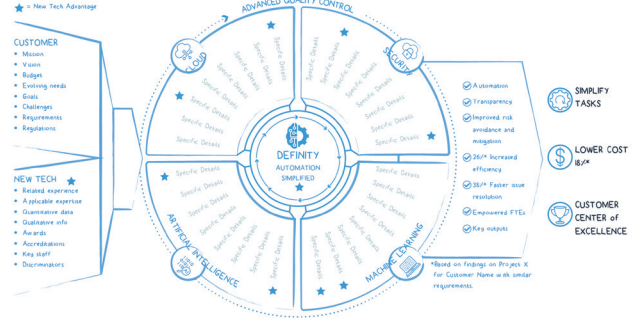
= New Tech Advantage

CUSTOMER
Mission
Vision
Budget
Evolving needs
Goals
Challenges
Requirements
Regulations

NEW TECH
Related experience
Applicable expertise
Quantitative data
Qualitative info
Awards
Accreditations
Key staff
Discriminators

ADVANCED QUALITY CONTROL

CLOUD

SECURITY

ARTIFICIAL INTELLIGENCE

MACHINE LEARNING

Specific Details
Specific Details
Specific Details
Specific Details
Specific Details
Specific Details
Specific Details
Specific Details
Specific Details
Specific Details
Specific Details
Specific Details
Specific Details
Specific Details
Specific Details
Specific Details
Specific Details
Specific Details
Specific Details
Specific Details
Specific Details
Specific Details
Specific Details
Specific Details
Specific Details
Specific Details
Specific Details
Specific Details
Specific Details
Specific Details
Specific Details
Specific Details

DEFINITY
AUTOMATION SIMPLIFIED

Automation
Transparency
Improved risk avoidance and mitigation
26/% Increased efficiency
38/% Faster issue resolution
Empowered FTEs
Key outputs

*Based on findings on Project X for Customer Name with similar requirements.

SIMPLIFY TASKS

LOWER COST 18/%*

CUSTOMER CENTER of EXCELLENCE